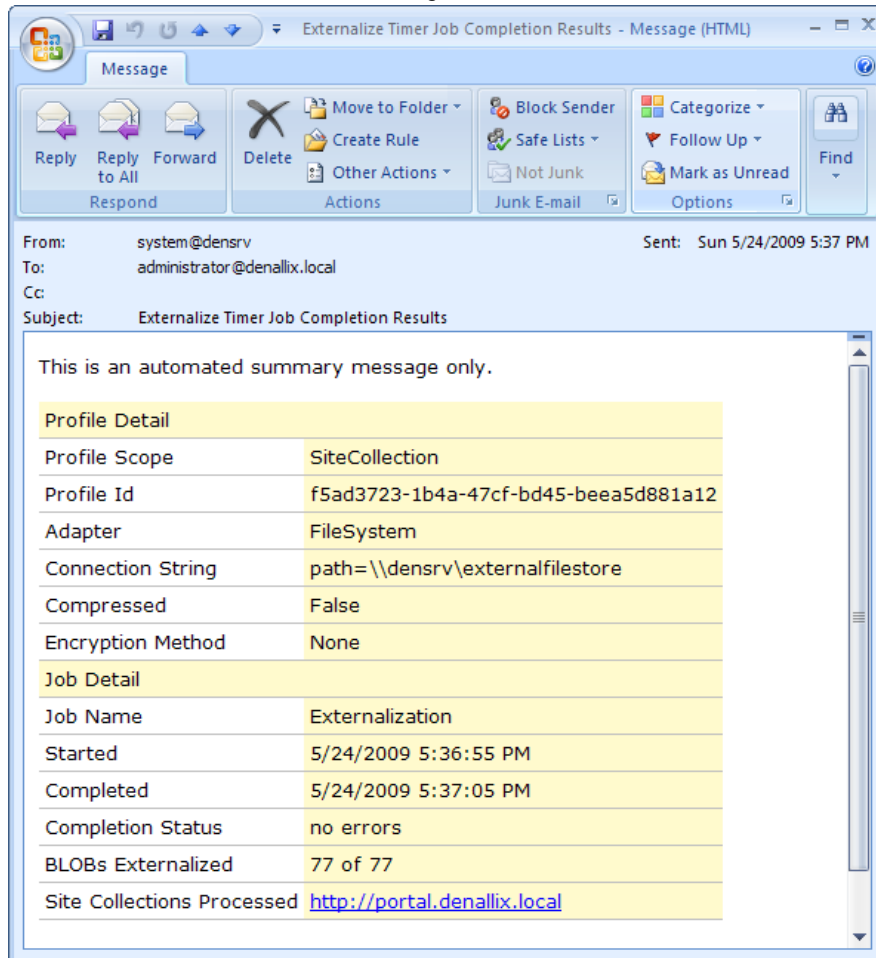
Externalize Timer Job Completion Results - Message (HTML)

Message

Reply
Reply to All
Forward
Respond

Delete
Move to Folder
Create Rule
Other Actions
Actions

Block Sender
Safe Lists
Not Junk
Junk E-mail

Categorize
Follow Up
Mark as Unread
Options

Find

From: system@densrv
Sent: Sun 5/24/2009 5:37 PM
To: administrator@denallix.local
Cc:
Subject: Externalize Timer Job Completion Results

This is an automated summary message only.

| Profile Detail | |
|---|---|
| Profile Scope | SiteCollection |
| Profile Id | f5ad3723-1b4a-47cf-bd45-beea5d881a12 |
| Adapter | FileSystem |
| Connection String | path=\\densrv\externalfilestore |
| Compressed | False |
| Encryption Method | None |
| Job Detail | |
| Job Name | Externalization |
| Started | 5/24/2009 5:36:55 PM |
| Completed | 5/24/2009 5:37:05 PM |
| Completion Status | no errors |
| BLOBs Externalized | 77 of 77 |
| Site Collections Processed | http://portal.denallix.local |